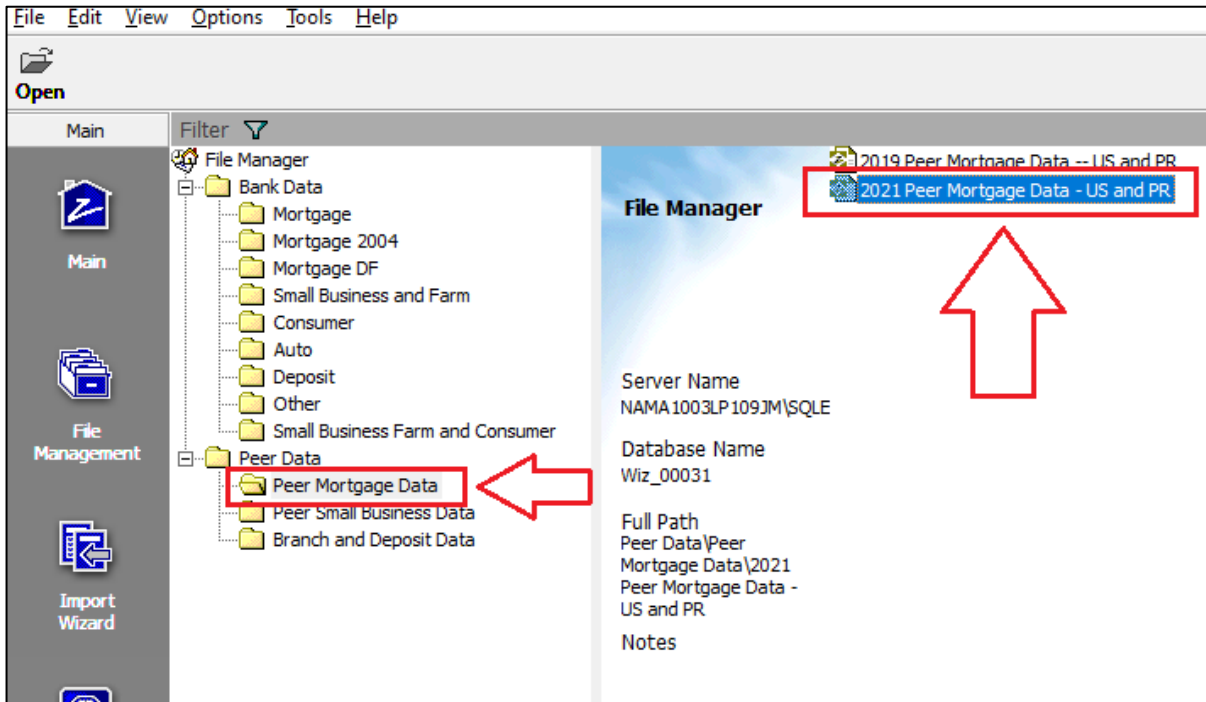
File Edit View Options Tools Help

Open

Main

Main

File Management

Import Wizard

Filter

File Manager
Bank Data
Mortgage
Mortgage 2004
Mortgage DF
Small Business and Farm
Consumer
Auto
Deposit
Other
Small Business Farm and Consumer
Peer Data
Peer Mortgage Data
Peer Small Business Data
Branch and Deposit Data

2019 Peer Mortgage Data -- US and PR
2021 Peer Mortgage Data - US and PR

File Manager

Server Name
NAMA1003LP109JM\SQLE

Database Name
Wiz_00031

Full Path
Peer Data\Peer Mortgage Data\2021 Peer Mortgage Data - US and PR

Notes